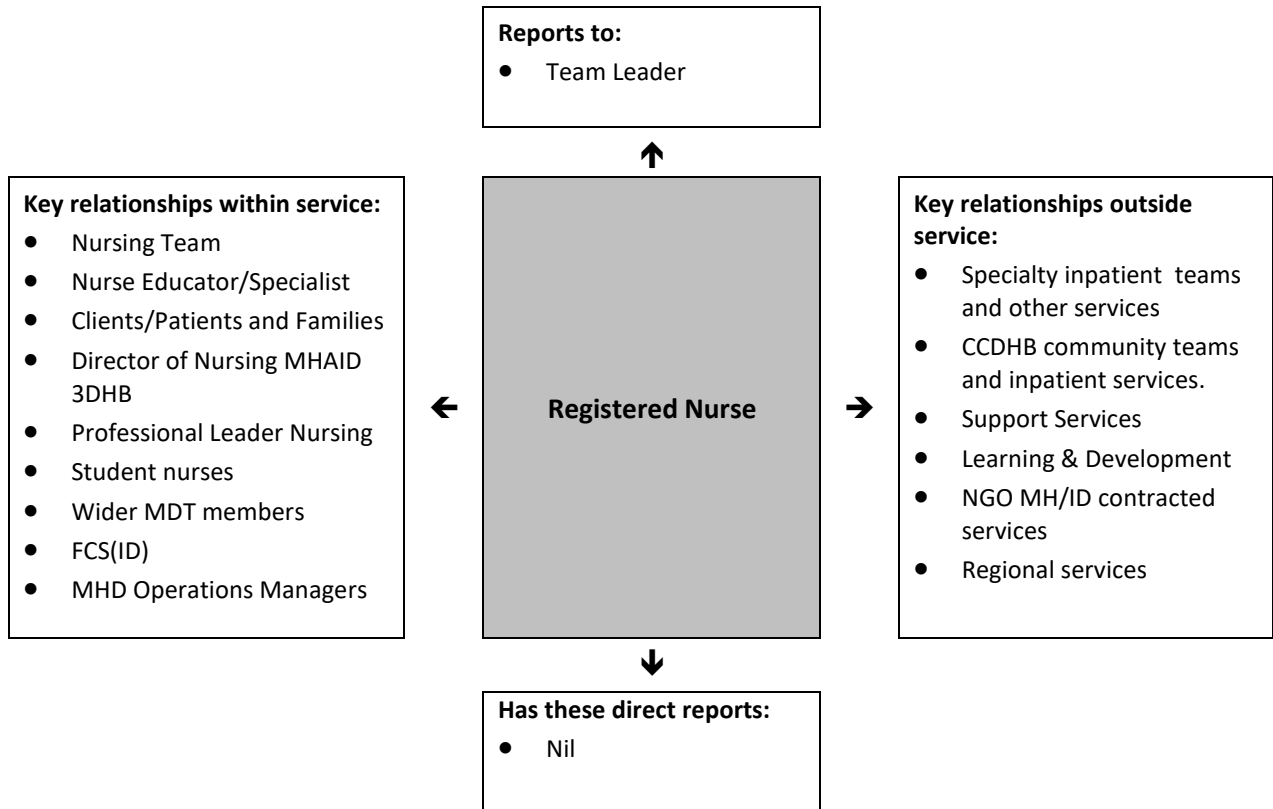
**Reports to:**
- Team Leader

**Key relationships within service:**
- Nursing Team
- Nurse Educator/Specialist
- Clients/Patients and Families
- Director of Nursing MHAID 3DHB
- Professional Leader Nursing
- Student nurses
- Wider MDT members
- FCS(ID)
- MHD Operations Managers

**Registered Nurse**

**Key relationships outside service:**
- Specialty inpatient teams and other services
- CCDHB community teams and inpatient services.
- Support Services
- Learning & Development
- NGO MH/ID contracted services
- Regional services

**Has these direct reports:**
- Nil